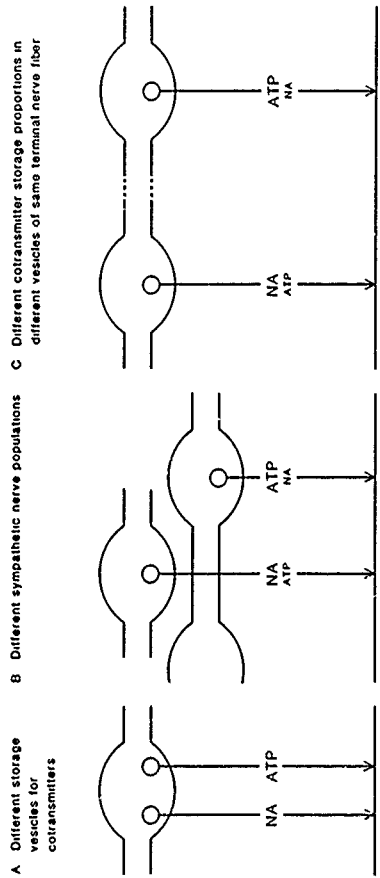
A Different storage vesicles for cotransmitters

NA ATP

B Different sympathetic nerve populations

NA ATP

ATP NA

C Different cotransmitter storage proportions in different vesicles of same terminal nerve fiber

NA ATP

ATP NA